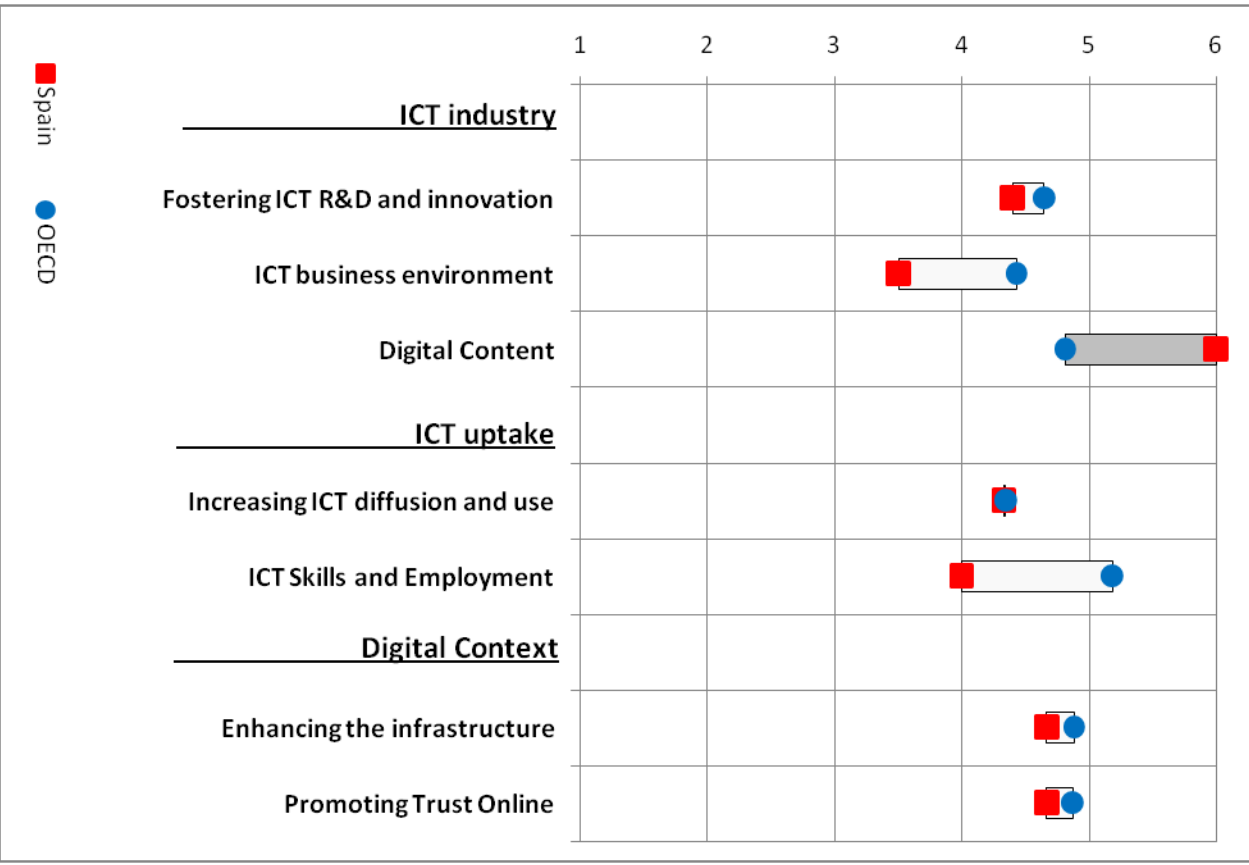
Spain

OECD

1 2 3 4 5 6

ICT industry

Fostering ICT R&D and innovation

ICT business environment

Digital Content

ICT uptake

Increasing ICT diffusion and use

ICT Skills and Employment

Digital Context

Enhancing the infrastructure

Promoting Trust Online